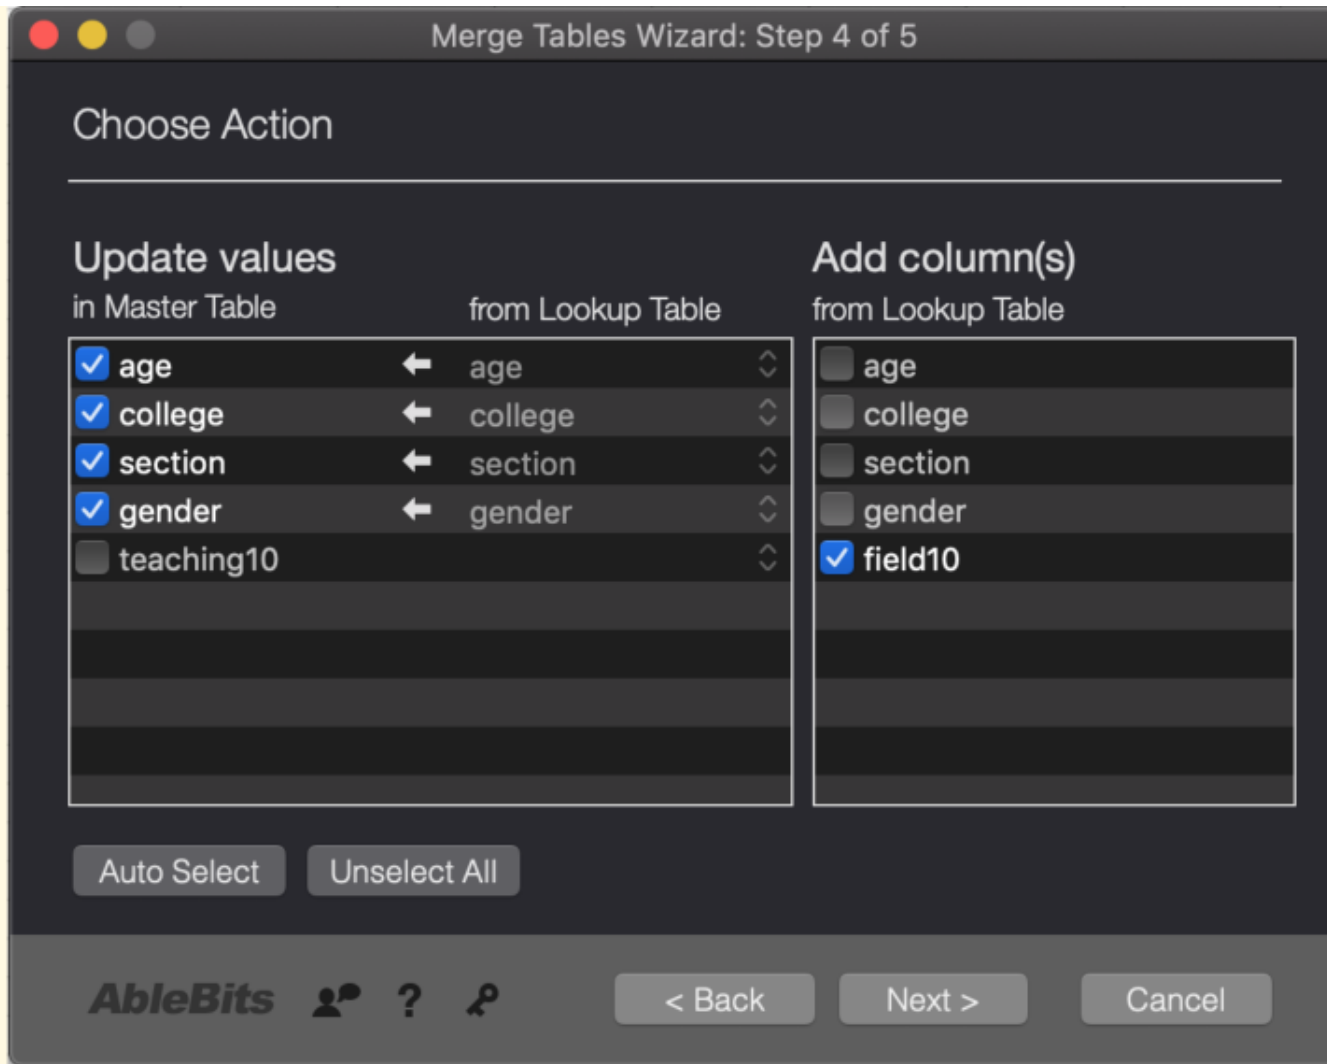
Merge Tables Wizard: Step 4 of 5

Choose Action

Update values
in Master Table

from Lookup Table

Add column(s)
from Lookup Table

| in Master Table | | from Lookup Table |
|---|---|---|
| age | ← | age |
| college | ← | college |
| section | ← | section |
| gender | ← | gender |
| teaching10 | | |

age
college
section
gender
field10

Auto Select
Unselect All

AbleBits
?
< Back
Next >
Cancel